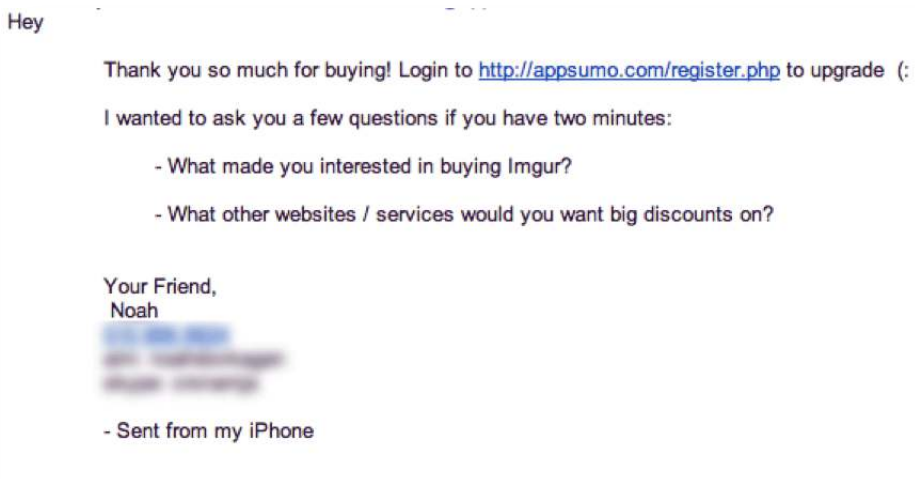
Hey

Thank you so much for buying! Login to http://appsumo.com/register.php to upgrade (:

I wanted to ask you a few questions if you have two minutes:

- What made you interested in buying Imgur?

- What other websites / services would you want big discounts on?

Your Friend,
Noah
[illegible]
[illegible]
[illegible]

- Sent from my iPhone